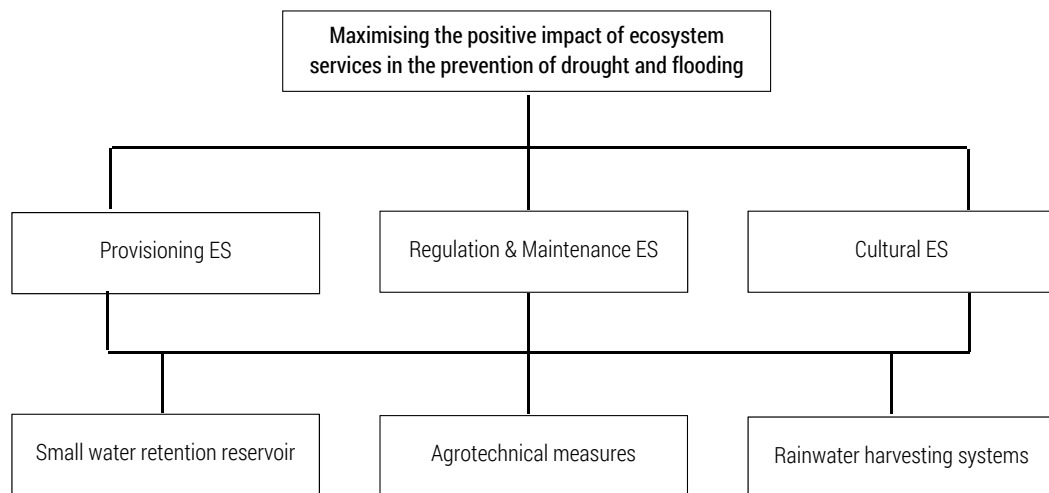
Maximising the positive impact of ecosystem services in the prevention of drought and flooding

Provisioning ES

Regulation & Maintenance ES

Cultural ES

Small water retention reservoir

Agrotechnical measures

Rainwater harvesting systems